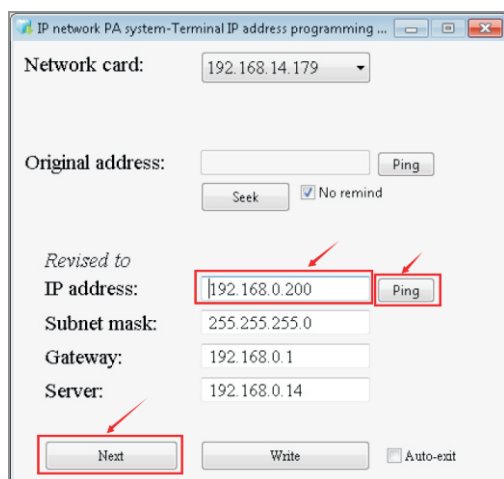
IP network PA system-Terminal IP address programming ...

Network card: 192.168.14.179

Original address: Ping

Seek No remind

Revised to

IP address: 192.168.0.200 Ping

Subnet mask: 255.255.255.0

Gateway: 192.168.0.1

Server: 192.168.0.14

Next Write Auto-exit